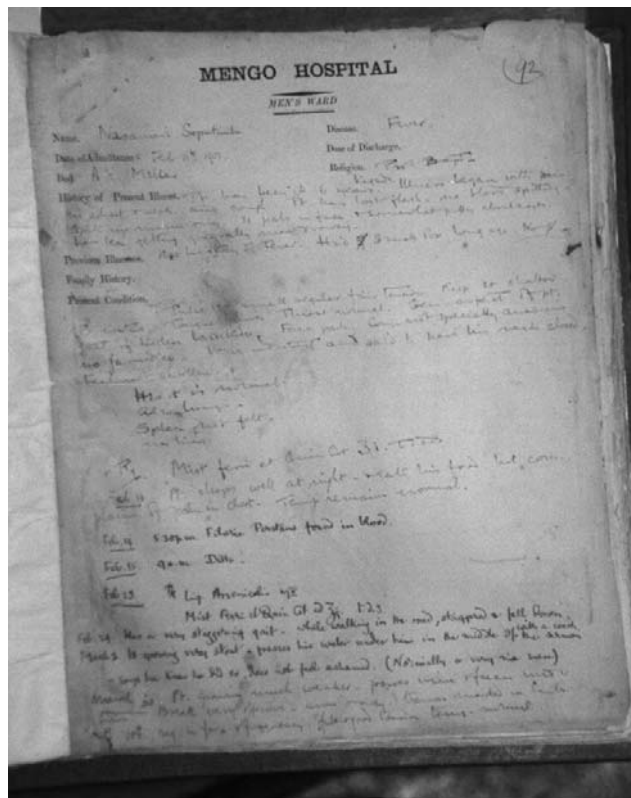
MENGO HOSPITAL

MEN'S WARD

(42)

Name. Nasanari Sapatiale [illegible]

Disease. Fever.

Date of Admittance. Feb 8th 1901

Date of Discharge.

Bed. A. Miller

Religion. Prot. Bapt.

History of Present Illness. He has been ill 6 years. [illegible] Illness began with pain in chest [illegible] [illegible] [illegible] He has lost flesh. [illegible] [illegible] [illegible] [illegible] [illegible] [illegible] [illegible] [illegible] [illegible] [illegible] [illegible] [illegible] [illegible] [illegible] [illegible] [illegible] Has been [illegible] for long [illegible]

Previous Illnesses. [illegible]

Family History.

Present Condition. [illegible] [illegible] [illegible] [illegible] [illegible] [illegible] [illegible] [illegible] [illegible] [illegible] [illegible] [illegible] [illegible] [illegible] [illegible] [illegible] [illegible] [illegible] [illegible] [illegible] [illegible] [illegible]

Heart is normal.
Lungs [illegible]
Spleen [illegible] felt.
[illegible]

Rx Mist ferri et Quin Co. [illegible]

Feb 14 He sleeps well at night - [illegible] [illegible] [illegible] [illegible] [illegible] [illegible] Temp remain normal.

Feb 14 5.30 pm Filaria Perstans found in blood.

Feb 15 9 a.m. Ditto.

Feb 23 Rx Liq Arsenicalis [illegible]
Mist Ferri et Quin Co. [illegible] 1.23

Feb 24 Has a very staggering gait. While walking in the road, staggered & fell down.
March 2 Is growing very stout & passes his water under him in the middle of the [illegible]
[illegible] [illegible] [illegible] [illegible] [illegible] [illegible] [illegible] ashamed. (Naturally a very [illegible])
March 20 He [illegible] much weaker. passes urine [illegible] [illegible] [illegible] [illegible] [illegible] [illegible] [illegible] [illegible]
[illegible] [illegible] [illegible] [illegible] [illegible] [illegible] Temp - normal